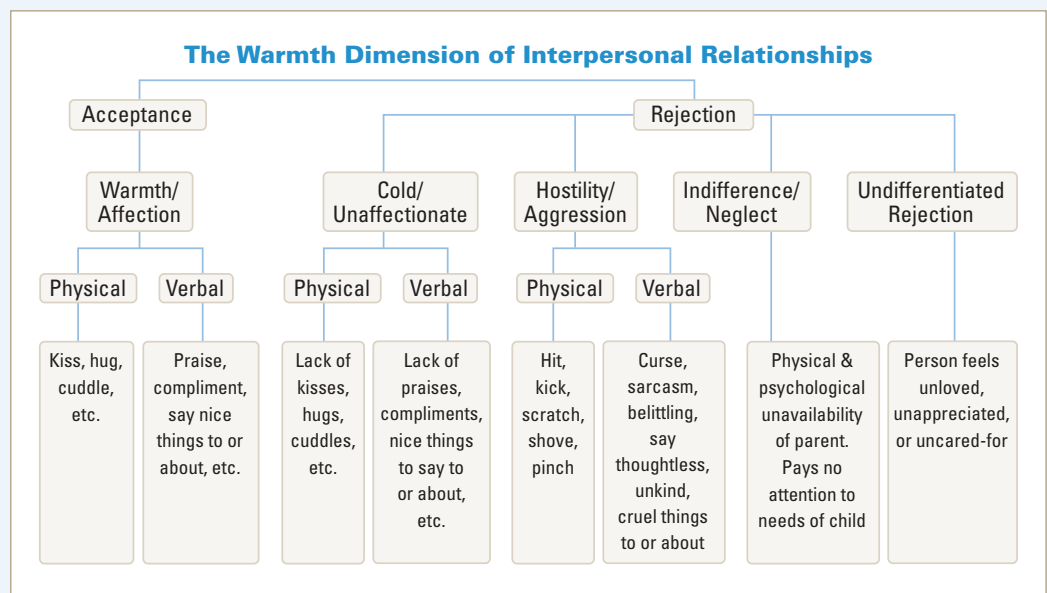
The Warmth Dimension of Interpersonal Relationships

Acceptance

Rejection

Warmth/ Affection

Cold/ Unaffectionate

Hostility/ Aggression

Indifference/ Neglect

Undifferentiated Rejection

Physical

Verbal

Physical

Verbal

Physical

Verbal

Kiss, hug, cuddle, etc.

Praise, compliment, say nice things to or about, etc.

Lack of kisses, hugs, cuddles, etc.

Lack of praises, compliments, nice things to say to or about, etc.

Hit, kick, scratch, shove, pinch

Curse, sarcasm, belittling, say thoughtless, unkind, cruel things to or about

Physical & psychological unavailability of parent. Pays no attention to needs of child

Person feels unloved, unappreciated, or uncared-for